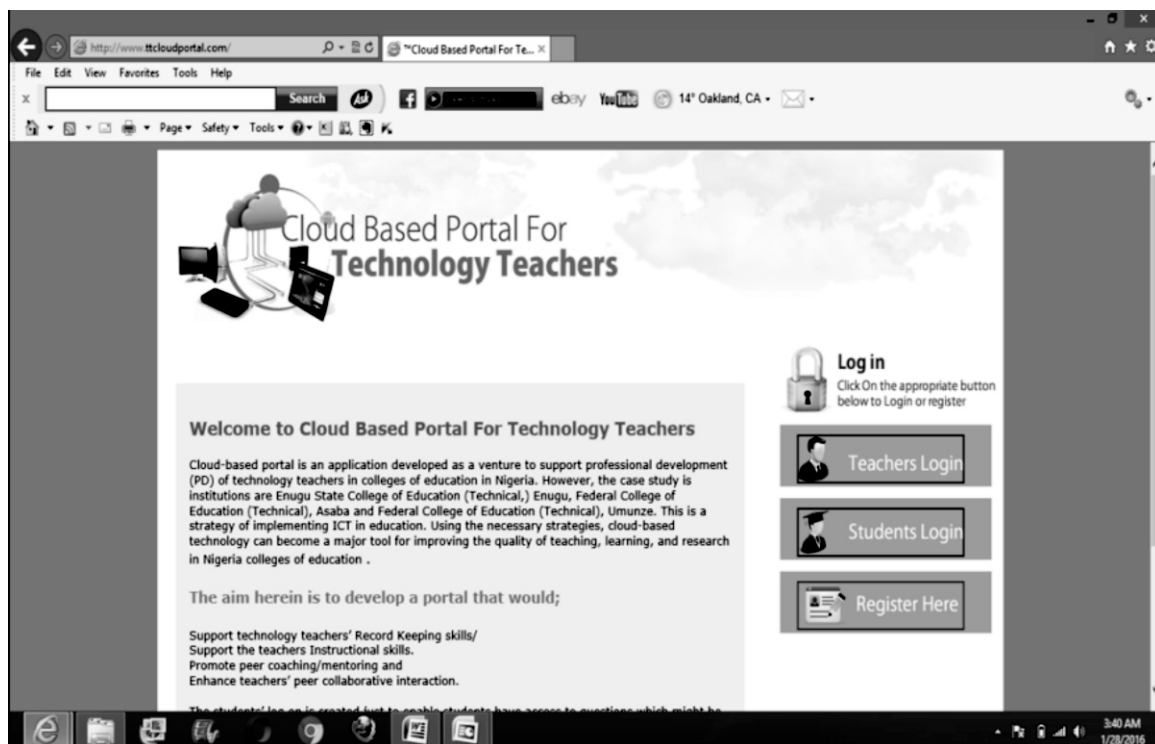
http://www.ttcloudportal.com/

"Cloud Based Portal For Te... ×

File Edit View Favorites Tools Help

Search

ebay YouTube 14° Oakland, CA

Page▾ Safety▾ Tools▾

Cloud Based Portal For
Technology Teachers

Log in
Click On the appropriate button below to Login or register

Teachers Login

Students Login

Register Here

Welcome to Cloud Based Portal For Technology Teachers

Cloud-based portal is an application developed as a venture to support professional development (PD) of technology teachers in colleges of education in Nigeria. However, the case study is institutions are Enugu State College of Education (Technical,) Enugu, Federal College of Education (Technical), Asaba and Federal College of Education (Technical), Umunze. This is a strategy of implementing ICT in education. Using the necessary strategies, cloud-based technology can become a major tool for improving the quality of teaching, learning, and research in Nigeria colleges of education .

The aim herein is to develop a portal that would;

Support technology teachers' Record Keeping skills/
Support the teachers Instructional skills.
Promote peer coaching/mentoring and
Enhance teachers' peer collaborative interaction.

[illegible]

3:40 AM
1/28/2016